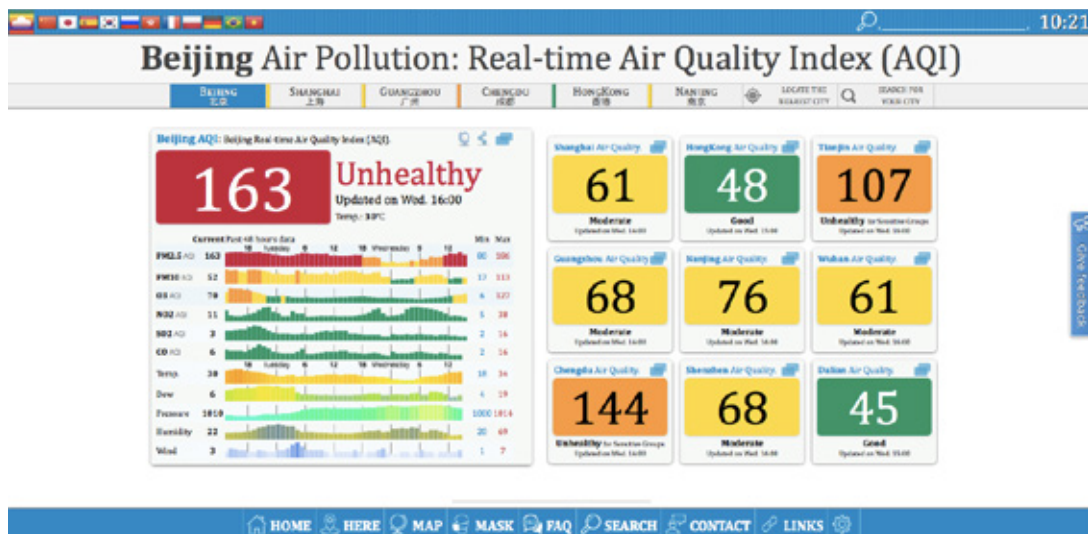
10:21

Beijing Air Pollution: Real-time Air Quality Index (AQI)

Beijing 北京 | Shanghai 上海 | Guangzhou 广州 | Chengdu 成都 | HongKong 香港 | Nanjing 南京 | Locate the nearest city | Search for your city

Beijing AQI: Beijing Real-time Air Quality Index (AQI).

163 Unhealthy

Updated on Wed. 16:00

Temp.: 30°C

Current Past 48 hours data Min Max

| | Current | Min | Max |
|---|---|---|---|
| PM2.5 AQI | 163 | 80 | 186 |
| PM10 AQI | 52 | 17 | 113 |
| O3 AQI | 70 | 6 | 127 |
| NO2 AQI | 11 | 5 | 38 |
| SO2 AQI | 3 | 2 | 16 |
| CO AQI | 6 | 2 | 16 |
| Temp. | 30 | 18 | 34 |
| Dew | 6 | 4 | 19 |
| Pressure | 1010 | 1000 | 1014 |
| Humidity | 22 | 20 | 69 |
| Wind | 3 | 1 | 7 |

Shanghai Air Quality
61
Moderate
Updated on Wed. 16:00

HongKong Air Quality
48
Good
Updated on Wed. 15:00

Tianjin Air Quality
107
Unhealthy for Sensitive Groups
Updated on Wed. 16:00

Guangzhou Air Quality
68
Moderate
Updated on Wed. 16:00

Nanjing Air Quality
76
Moderate
Updated on Wed. 16:00

Wuhan Air Quality
61
Moderate
Updated on Wed. 16:00

Chengdu Air Quality
144
Unhealthy for Sensitive Groups
Updated on Wed. 16:00

Shenzhen Air Quality
68
Moderate
Updated on Wed. 16:00

Dalian Air Quality
45
Good
Updated on Wed. 15:00

Give Feedback

HOME | HERE | MAP | MASK | FAQ | SEARCH | CONTACT | LINKS